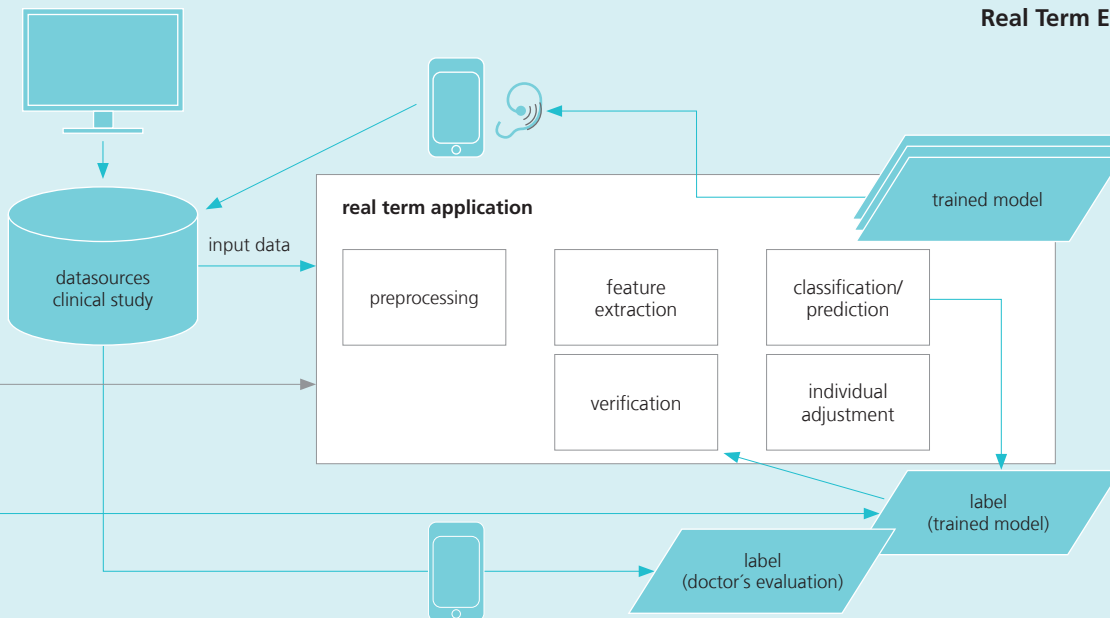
Real Term E

trained model

real term application

input data

datasources clinical study

preprocessing

feature extraction

classification/ prediction

verification

individual adjustment

label (trained model)

label (doctor´s evaluation)